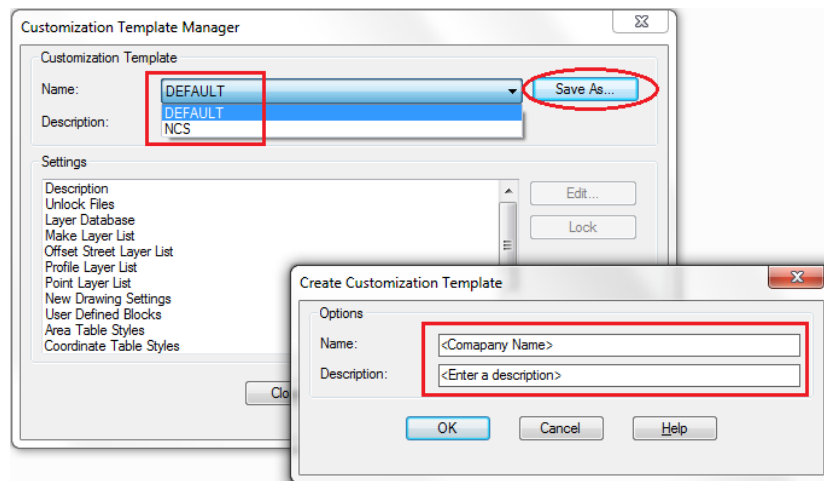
Customization Template Manager

Customization Template

Name:
DEFAULT
DEFAULT
NCS
Save As...

Description:

Settings

Description
Unlock Files
Layer Database
Make Layer List
Offset Street Layer List
Profile Layer List
Point Layer List
New Drawing Settings
User Defined Blocks
Area Table Styles
Coordinate Table Styles

Edit...
Lock

Clo

Create Customization Template

Options

Name:
<Comapany Name>

Description:
<Enter a description>

OK
Cancel
Help